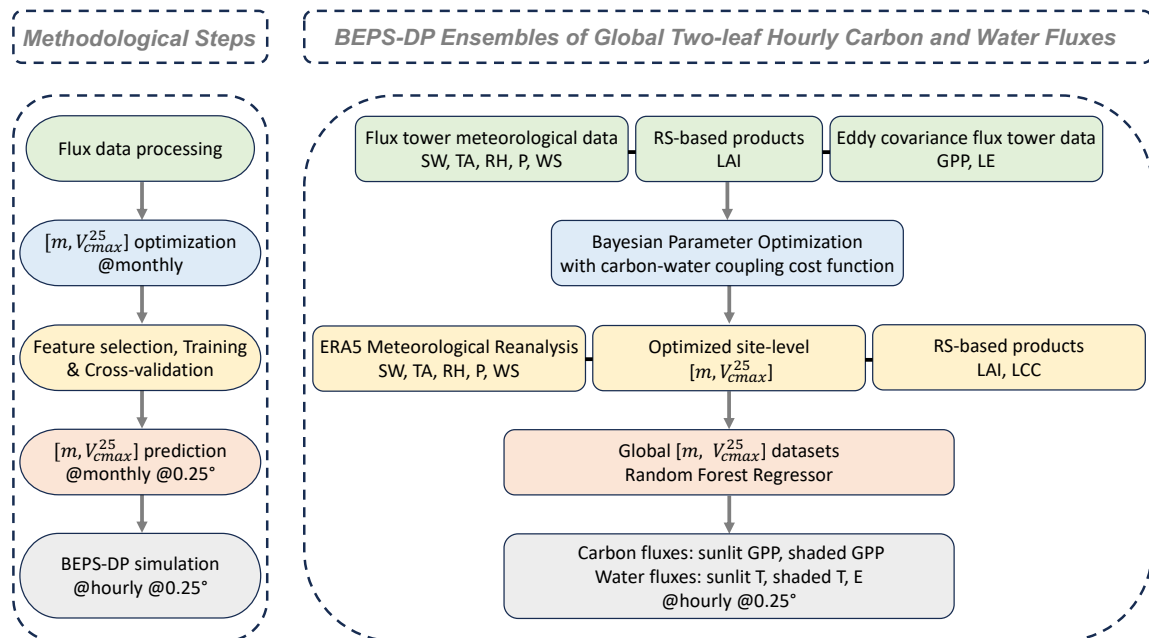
Methodological Steps

Flux data processing

$[m, V_{cmax}^{25}]$ optimization @monthly

Feature selection, Training & Cross-validation

$[m, V_{cmax}^{25}]$ prediction @monthly @0.25°

BEPS-DP simulation @hourly @0.25°

BEPS-DP Ensembles of Global Two-leaf Hourly Carbon and Water Fluxes

Flux tower meteorological data SW, TA, RH, P, WS

RS-based products LAI

Eddy covariance flux tower data GPP, LE

Bayesian Parameter Optimization with carbon-water coupling cost function

ERA5 Meteorological Reanalysis SW, TA, RH, P, WS

Optimized site-level $[m, V_{cmax}^{25}]$

RS-based products LAI, LCC

Global $[m, V_{cmax}^{25}]$ datasets Random Forest Regressor

Carbon fluxes: sunlit GPP, shaded GPP
Water fluxes: sunlit T, shaded T, E
@hourly @0.25°